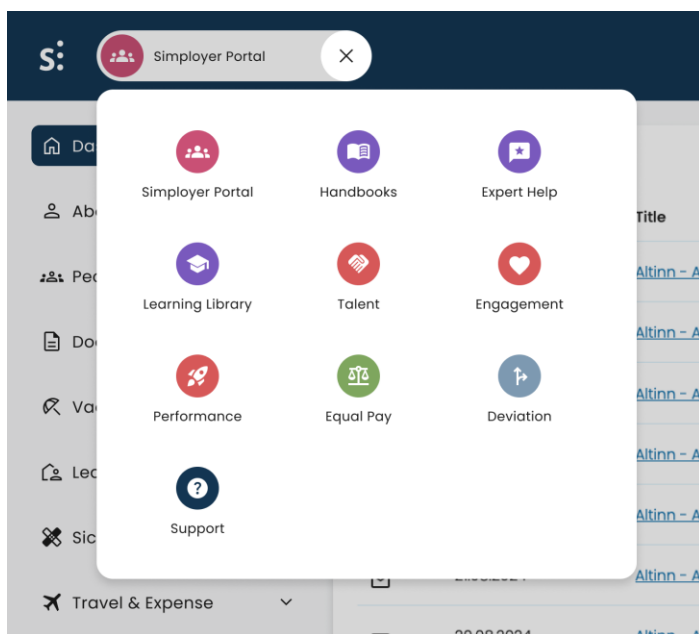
s:

Simployer Portal

Simployer Portal
Handbooks
Expert Help
Learning Library
Talent
Engagement
Performance
Equal Pay
Deviation
Support

Da
Ab
Pe
Do
Va
Le
Sic
Travel & Expense

Title
Altinn - A
Altinn - A
Altinn - A
Altinn - A
Altinn - A
Altinn - A